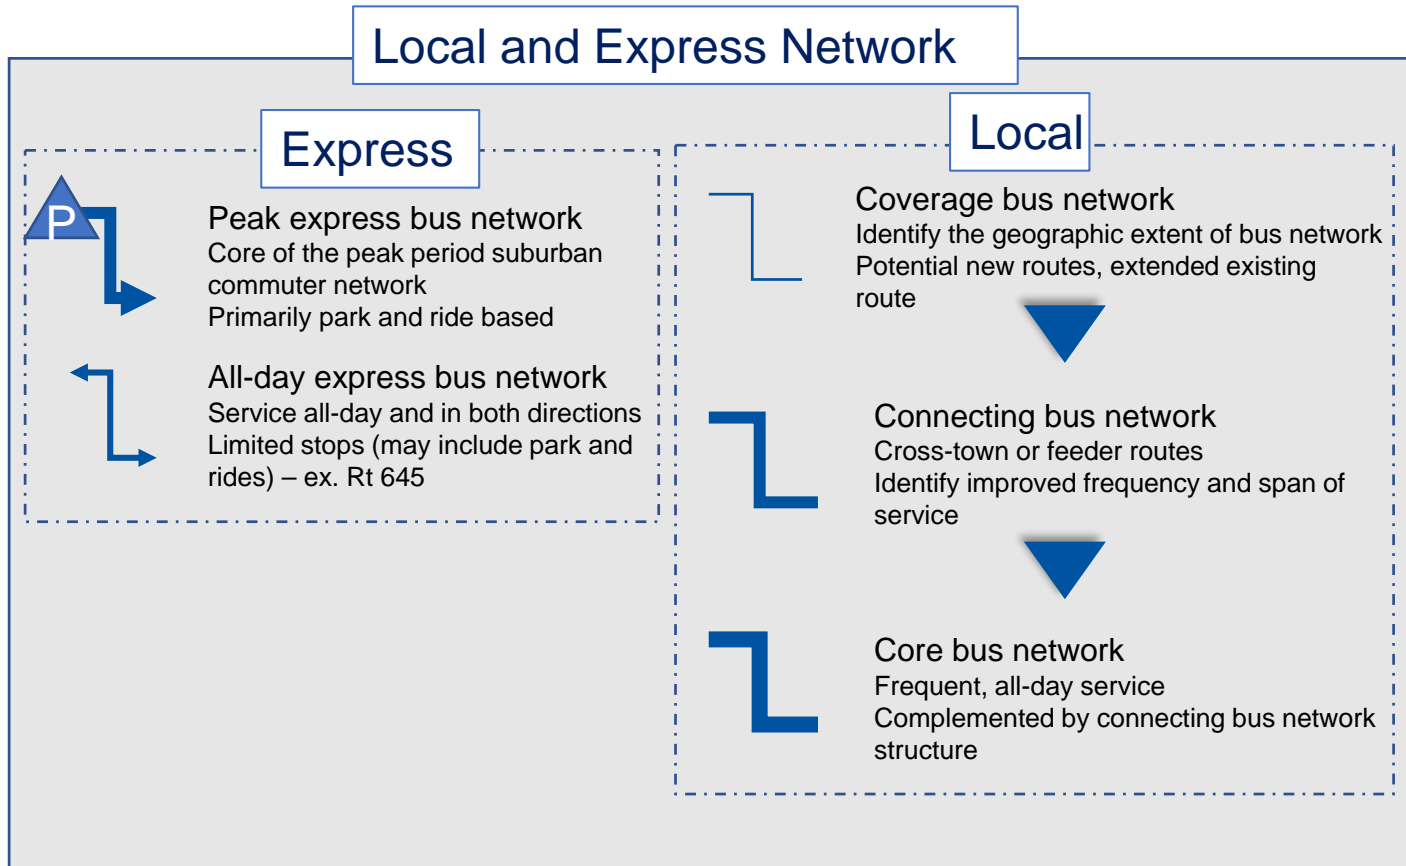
Local and Express Network

Express

P

Peak express bus network
Core of the peak period suburban commuter network
Primarily park and ride based

All-day express bus network
Service all-day and in both directions
Limited stops (may include park and rides) – ex. Rt 645

Local

Coverage bus network
Identify the geographic extent of bus network
Potential new routes, extended existing route

Connecting bus network
Cross-town or feeder routes
Identify improved frequency and span of service

Core bus network
Frequent, all-day service
Complemented by connecting bus network structure